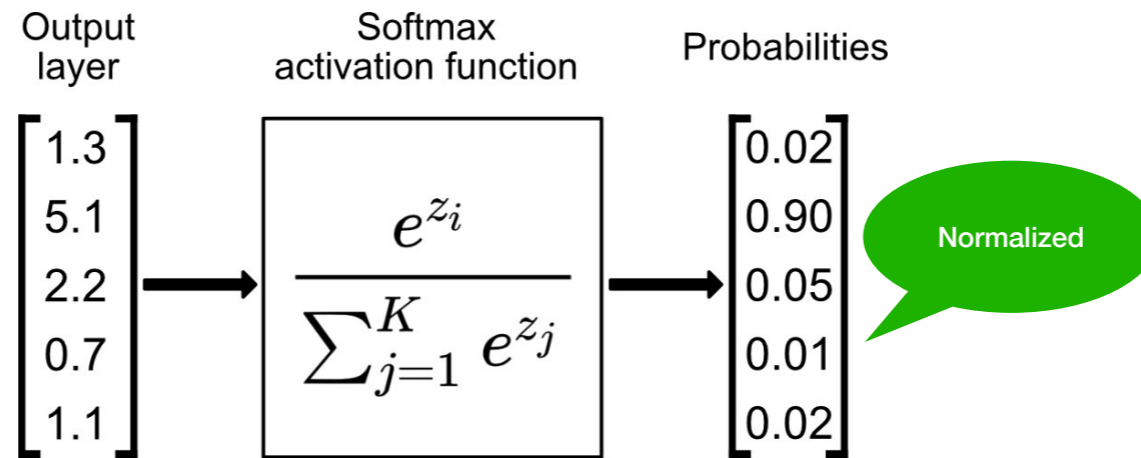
Output layer

Softmax activation function

Probabilities

$\begin{bmatrix} 1.3 \\ 5.1 \\ 2.2 \\ 0.7 \\ 1.1 \end{bmatrix}$

$\frac{e^{z_i}}{\sum_{j=1}^{K} e^{z_j}}$

$\begin{bmatrix} 0.02 \\ 0.90 \\ 0.05 \\ 0.01 \\ 0.02 \end{bmatrix}$

Normalized